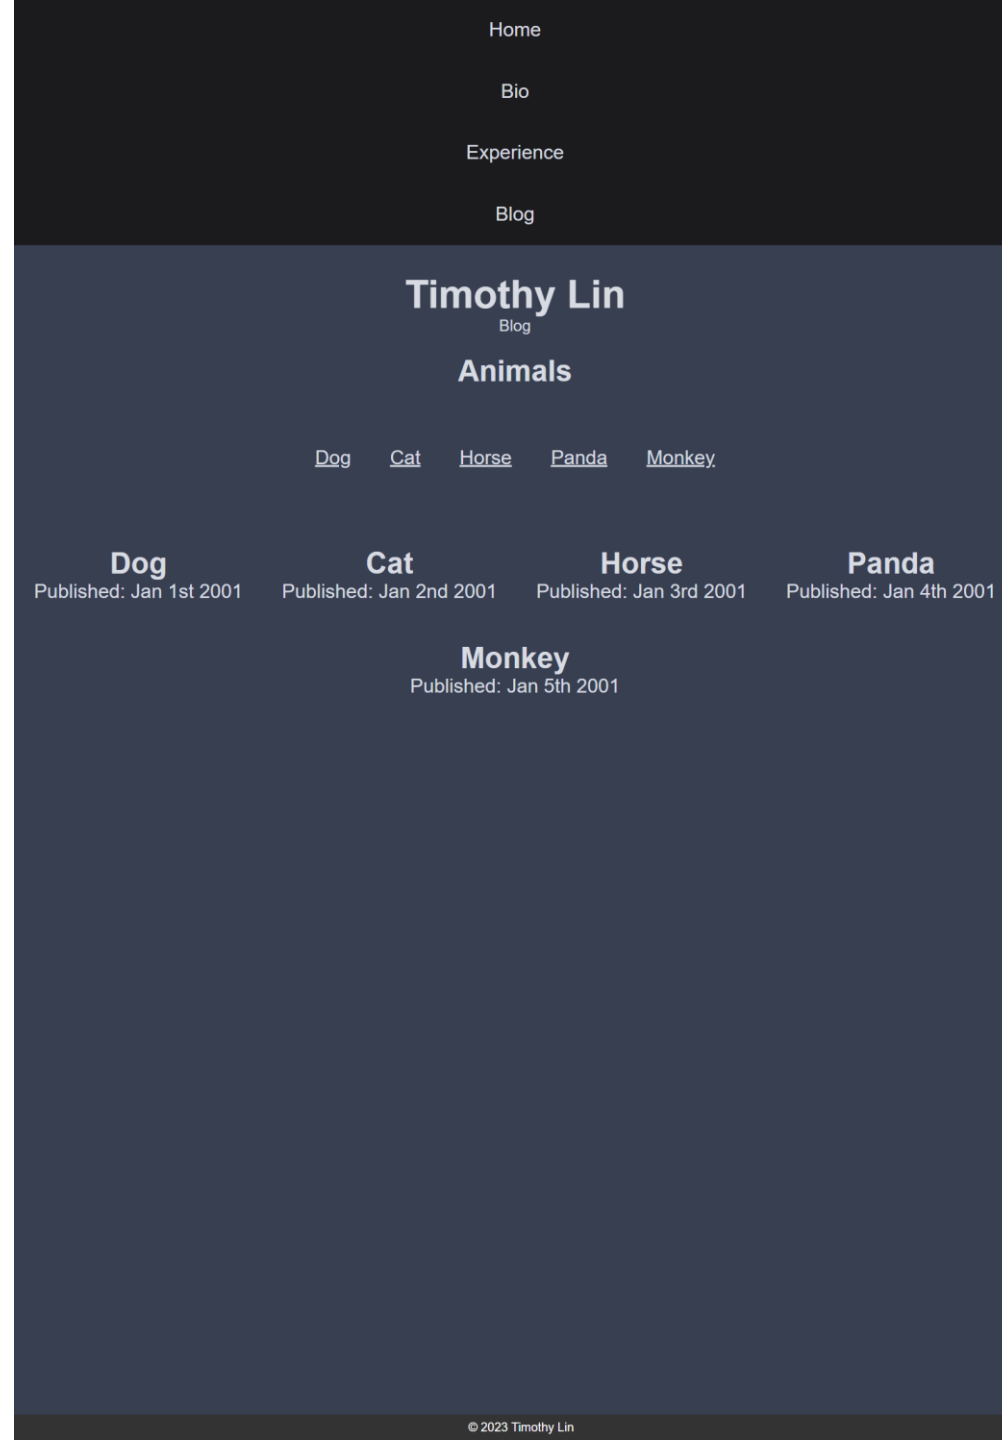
Home

Bio

Experience

Blog

Timothy Lin
Blog

Animals

Dog Cat Horse Panda Monkey

Dog
Published: Jan 1st 2001

Cat
Published: Jan 2nd 2001

Horse
Published: Jan 3rd 2001

Panda
Published: Jan 4th 2001

Monkey
Published: Jan 5th 2001

© 2023 Timothy Lin